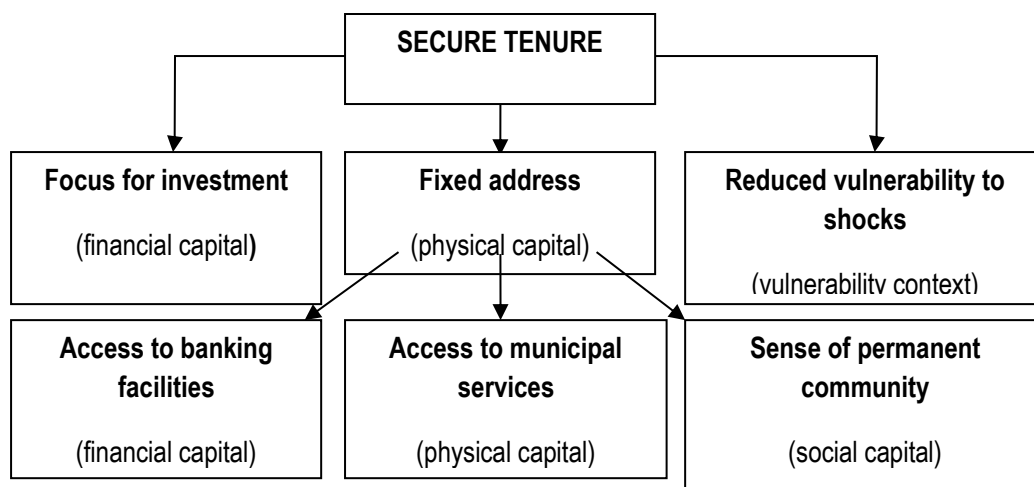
SECURE TENURE

Focus for investment

(financial capital)

Fixed address

(physical capital)

Reduced vulnerability to shocks

(vulnerability context)

Access to banking facilities

(financial capital)

Access to municipal services

(physical capital)

Sense of permanent community

(social capital)